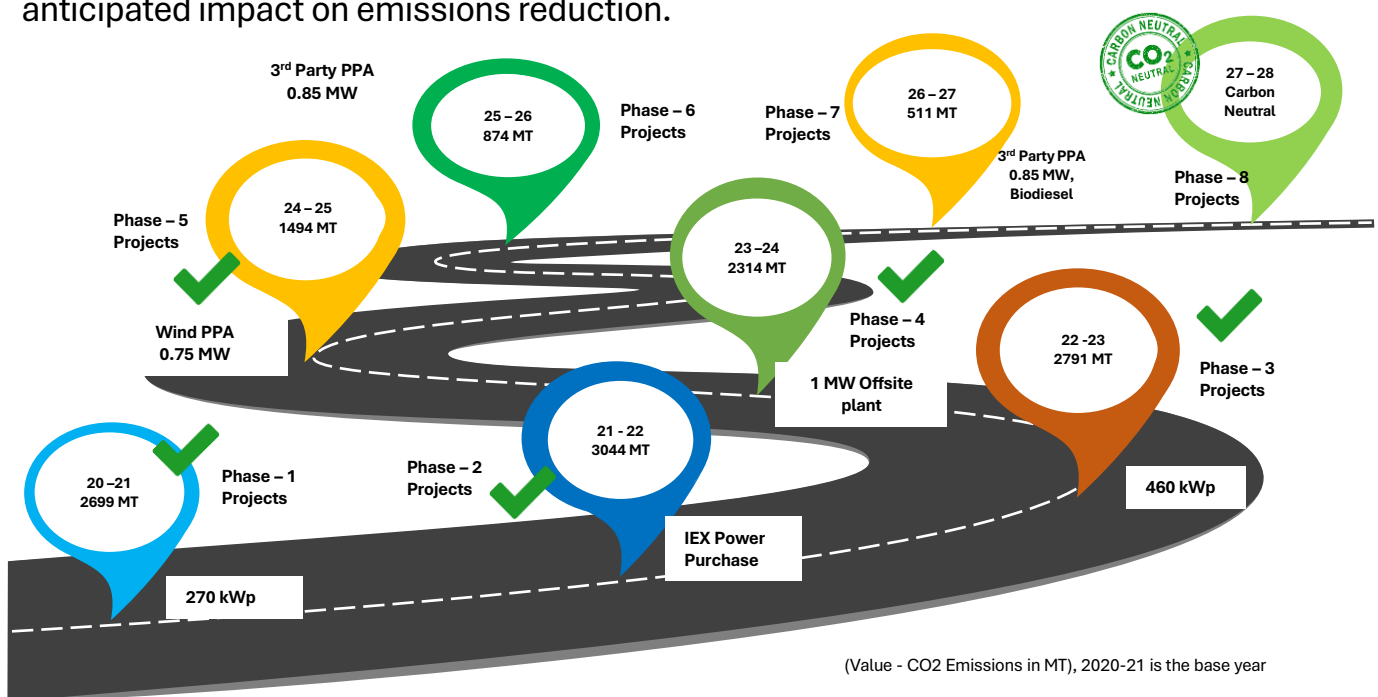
anticipated impact on emissions reduction.

CARBON NEUTRAL $CO_2$ NEUTRAL CARBON NEUTRAL

3rd Party PPA
0.85 MW

25 – 26
874 MT

Phase – 6
Projects

Phase – 7
Projects

26 – 27
511 MT

27 – 28
Carbon
Neutral

3rd Party PPA
0.85 MW,
Biodiesel

Phase – 8
Projects

Phase – 5
Projects

24 – 25
1494 MT

23 –24
2314 MT

Wind PPA
0.75 MW

Phase – 4
Projects

22 -23
2791 MT

Phase – 3
Projects

1 MW Offsite
plant

21 - 22
3044 MT

20 –21
2699 MT

Phase – 1
Projects

Phase – 2
Projects

460 kWp

IEX Power
Purchase

270 kWp

(Value - CO2 Emissions in MT), 2020-21 is the base year